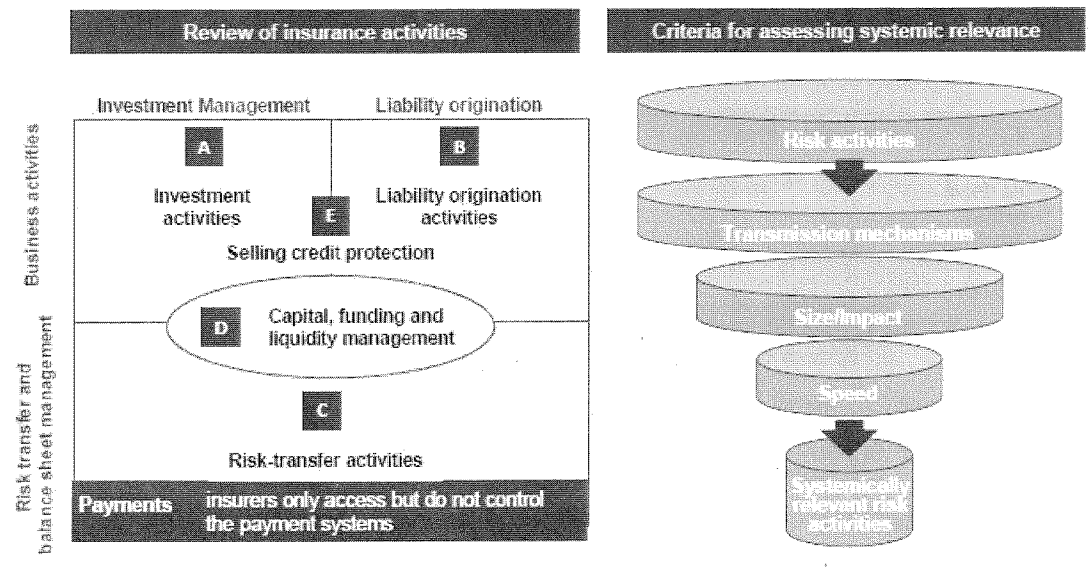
Review of insurance activities

Criteria for assessing systemic relevance

Business activities

Investment Management

Liability origination

A

Investment activities

B

Liability origination activities

E

Selling credit protection

Risk transfer and balance sheet management

D

Capital, funding and liquidity management

C

Risk-transfer activities

Payments

insurers only access but do not control the payment systems

Risk activities

Transmission mechanisms

Size/Impact

Speed

Systemically relevant risk activities